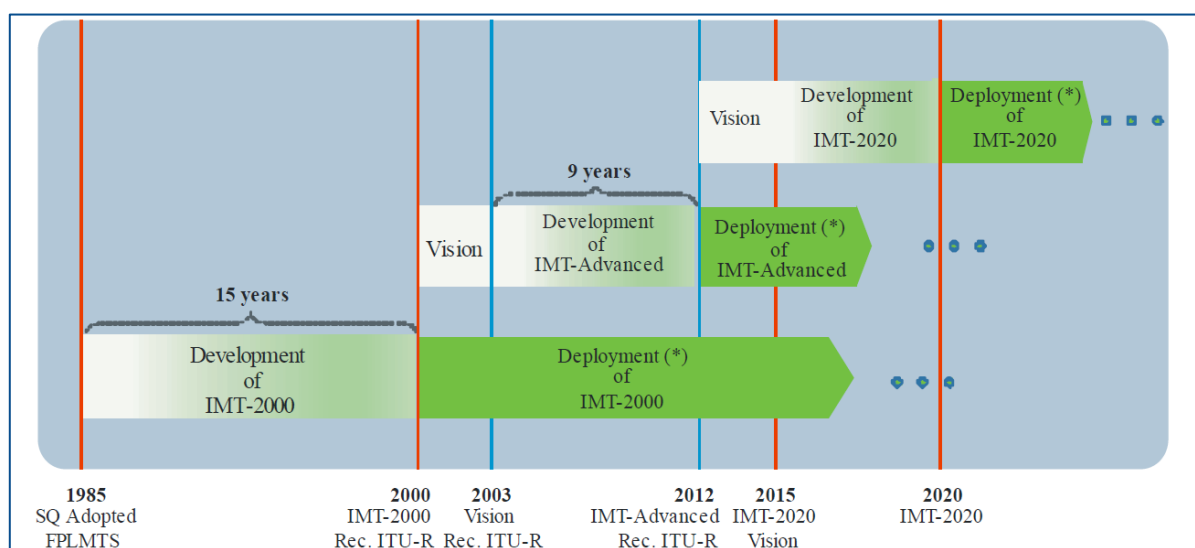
Vision

Development of IMT-2020

Deployment (*) of IMT-2020

9 years

Vision

Development of IMT-Advanced

Deployment (*) of IMT-Advanced

15 years

Development of IMT-2000

Deployment (*) of IMT-2000

1985
SQ Adopted
FPLMTS

2000
IMT-2000
Rec. ITU-R

2003
Vision
Rec. ITU-R

2012
IMT-Advanced
Rec. ITU-R

2015
IMT-2020
Vision

2020
IMT-2020